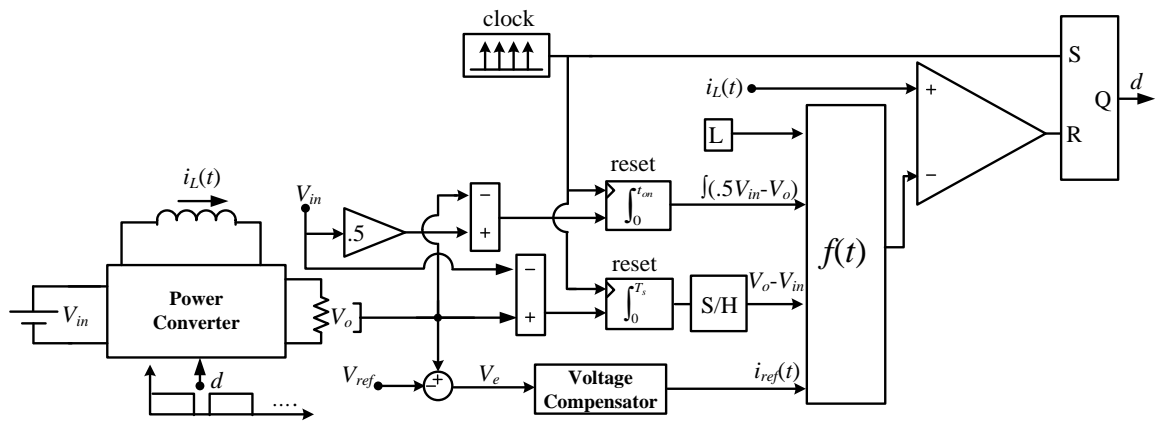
clock

S

Q

$d$

$i_L(t)$

+

R

L

−

$i_L(t)$

reset

$V_{in}$

−

$\int_0^{t_{on}}$

$\int(.5V_{in}\text{-}V_o)$

.5

+

$f(t)$

−

reset

$V_o\text{-}V_{in}$

$V_{in}$

Power Converter

$V_o$

+

$\int_0^{T_s}$

S/H

$d$

$V_{ref}$

−

+

$V_e$

Voltage Compensator

$i_{ref}(t)$

....